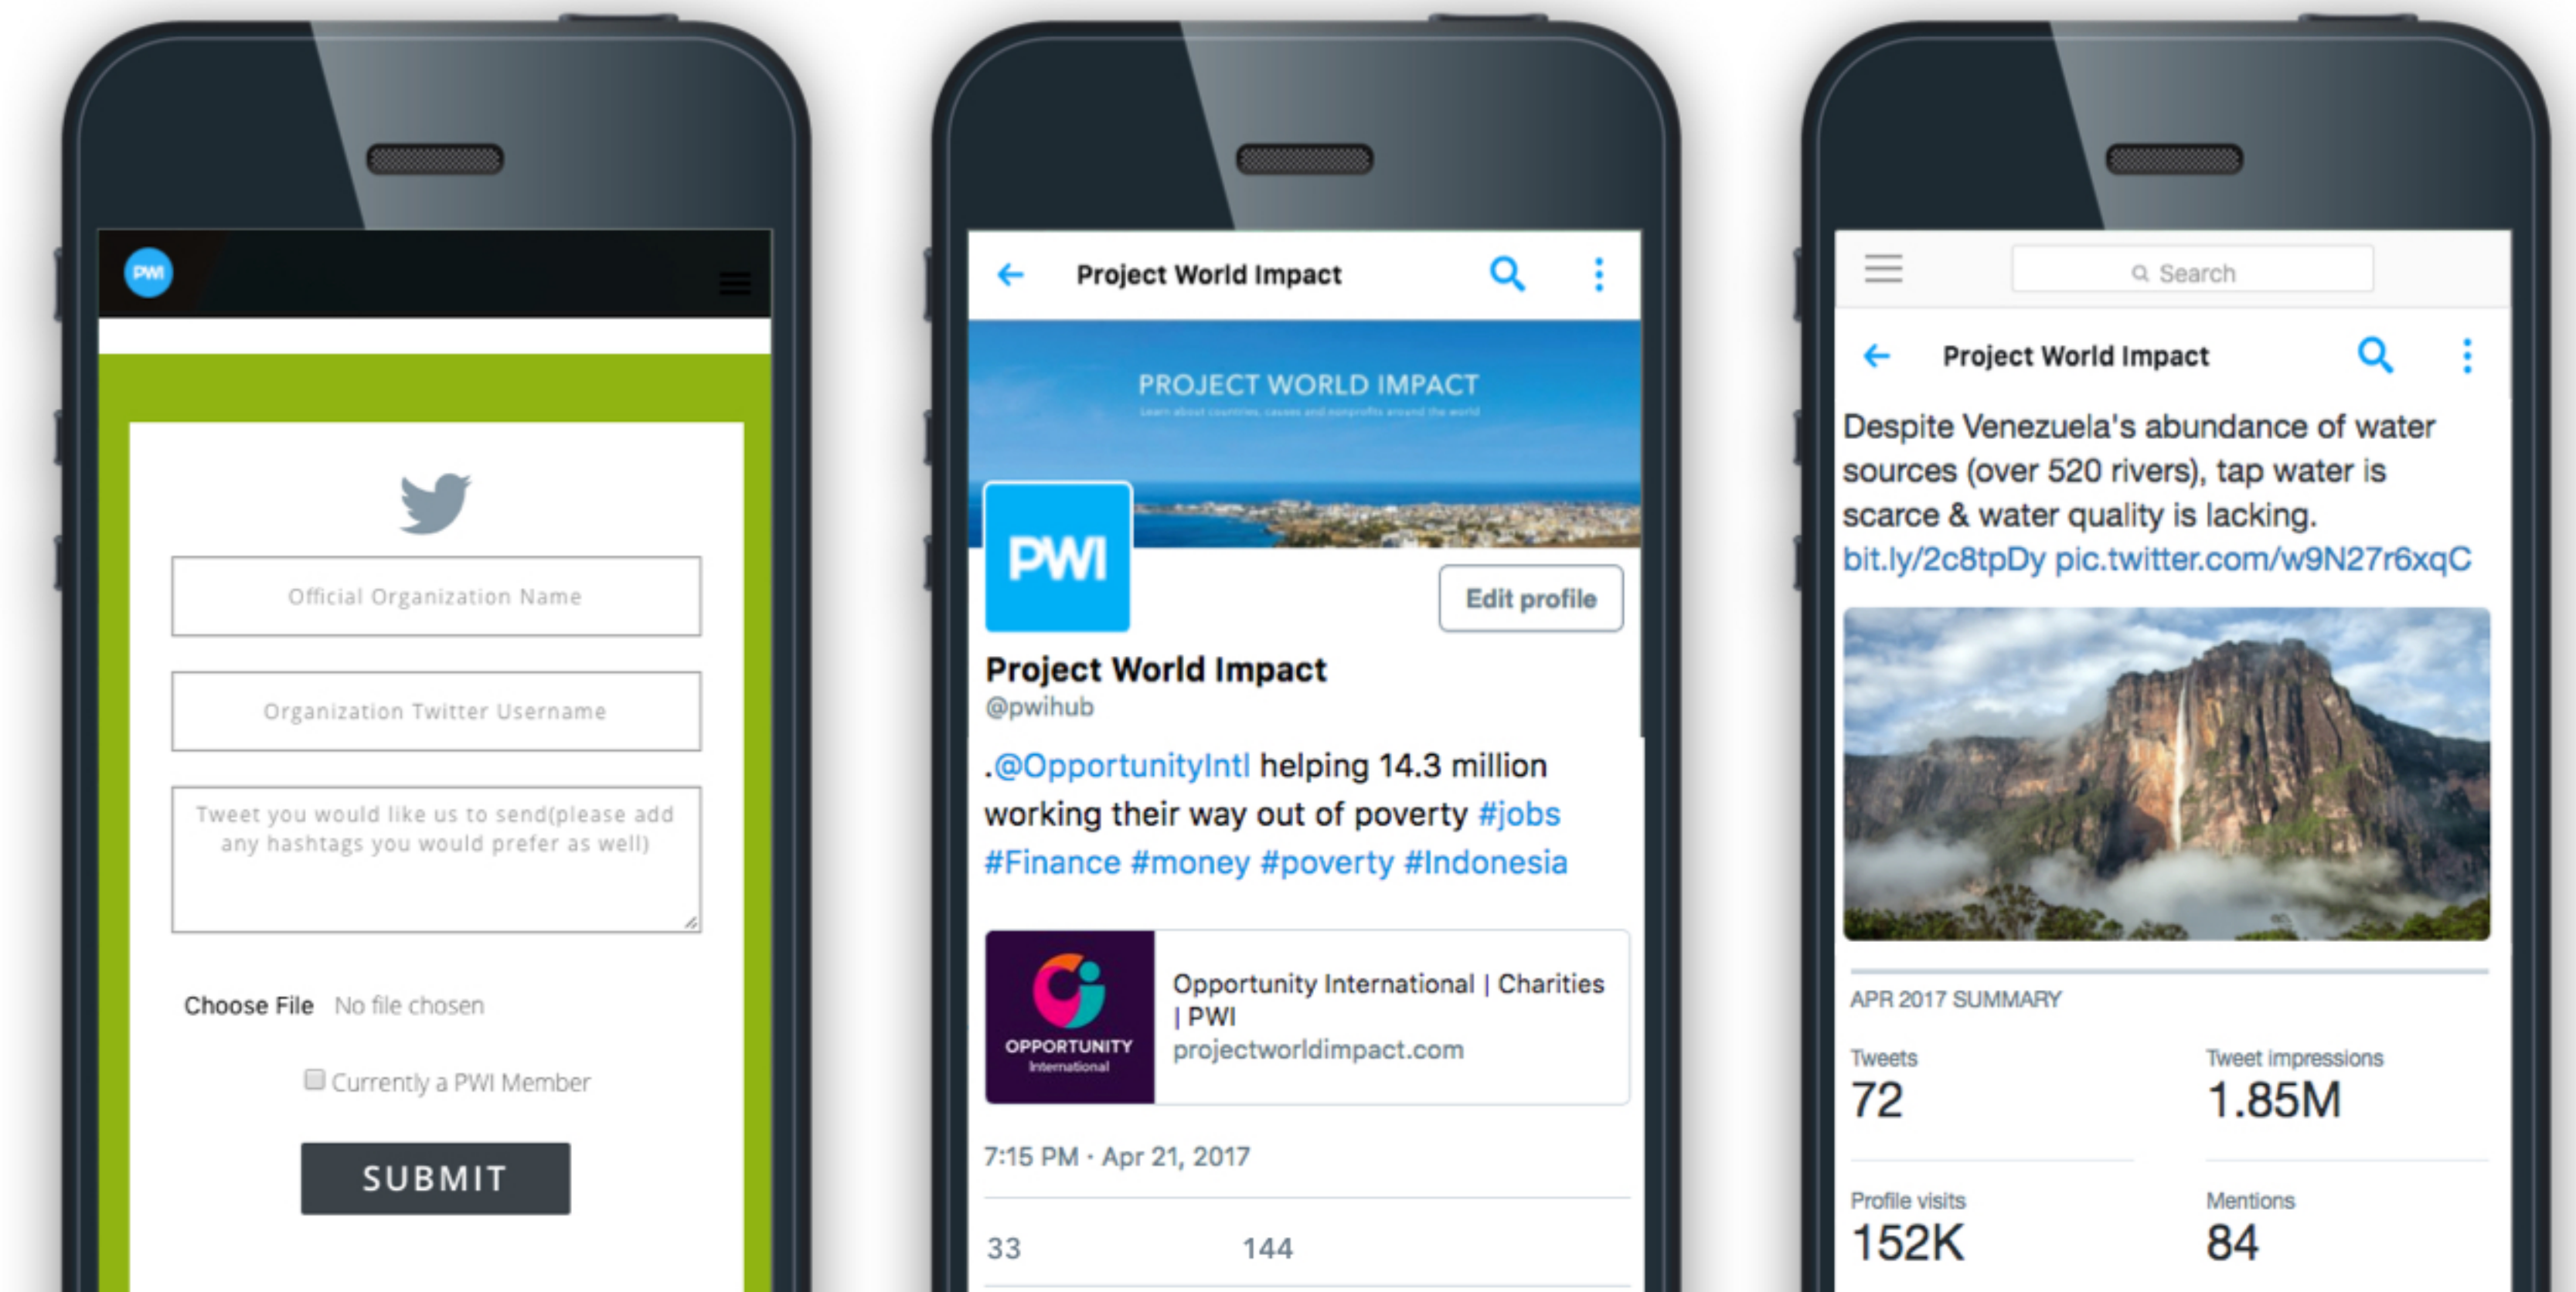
PWI

Official Organization Name

Organization Twitter Username

Tweet you would like us to send(please add any hashtags you would prefer as well)

Choose File No file chosen

Currently a PWI Member

SUBMIT

Project World Impact

PROJECT WORLD IMPACT

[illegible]

PWI

Edit profile

Project World Impact
@pwihub

.@OpportunityIntl helping 14.3 million working their way out of poverty #jobs #Finance #money #poverty #Indonesia

OPPORTUNITY International

Opportunity International | Charities | PWI
projectworldimpact.com

7:15 PM · Apr 21, 2017

33 144

Search

Project World Impact

Despite Venezuela's abundance of water sources (over 520 rivers), tap water is scarce & water quality is lacking. bit.ly/2c8tpDy pic.twitter.com/w9N27r6xqC

APR 2017 SUMMARY

Tweets
72

Tweet impressions
1.85M

Profile visits
152K

Mentions
84